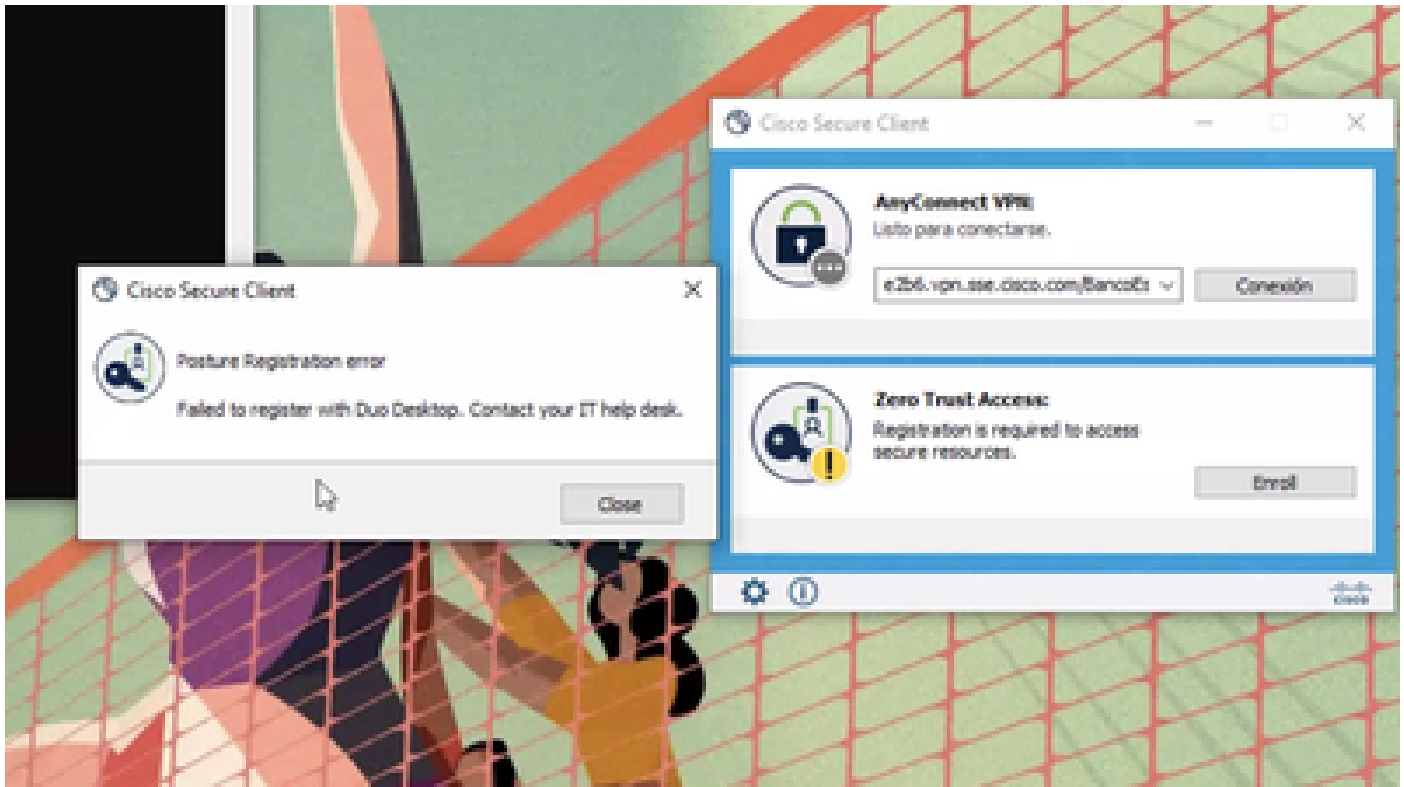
Cisco Secure Client

Posture Registration error

Failed to register with Duo Desktop. Contact your IT help desk.

Close

Cisco Secure Client

AnyConnect VPN:
Listo para conectarse.

e2b6.vpn.sse.cisco.com/Bancof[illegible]

Conexión

Zero Trust Access:
Registration is required to access secure resources.

Enroll

cisco